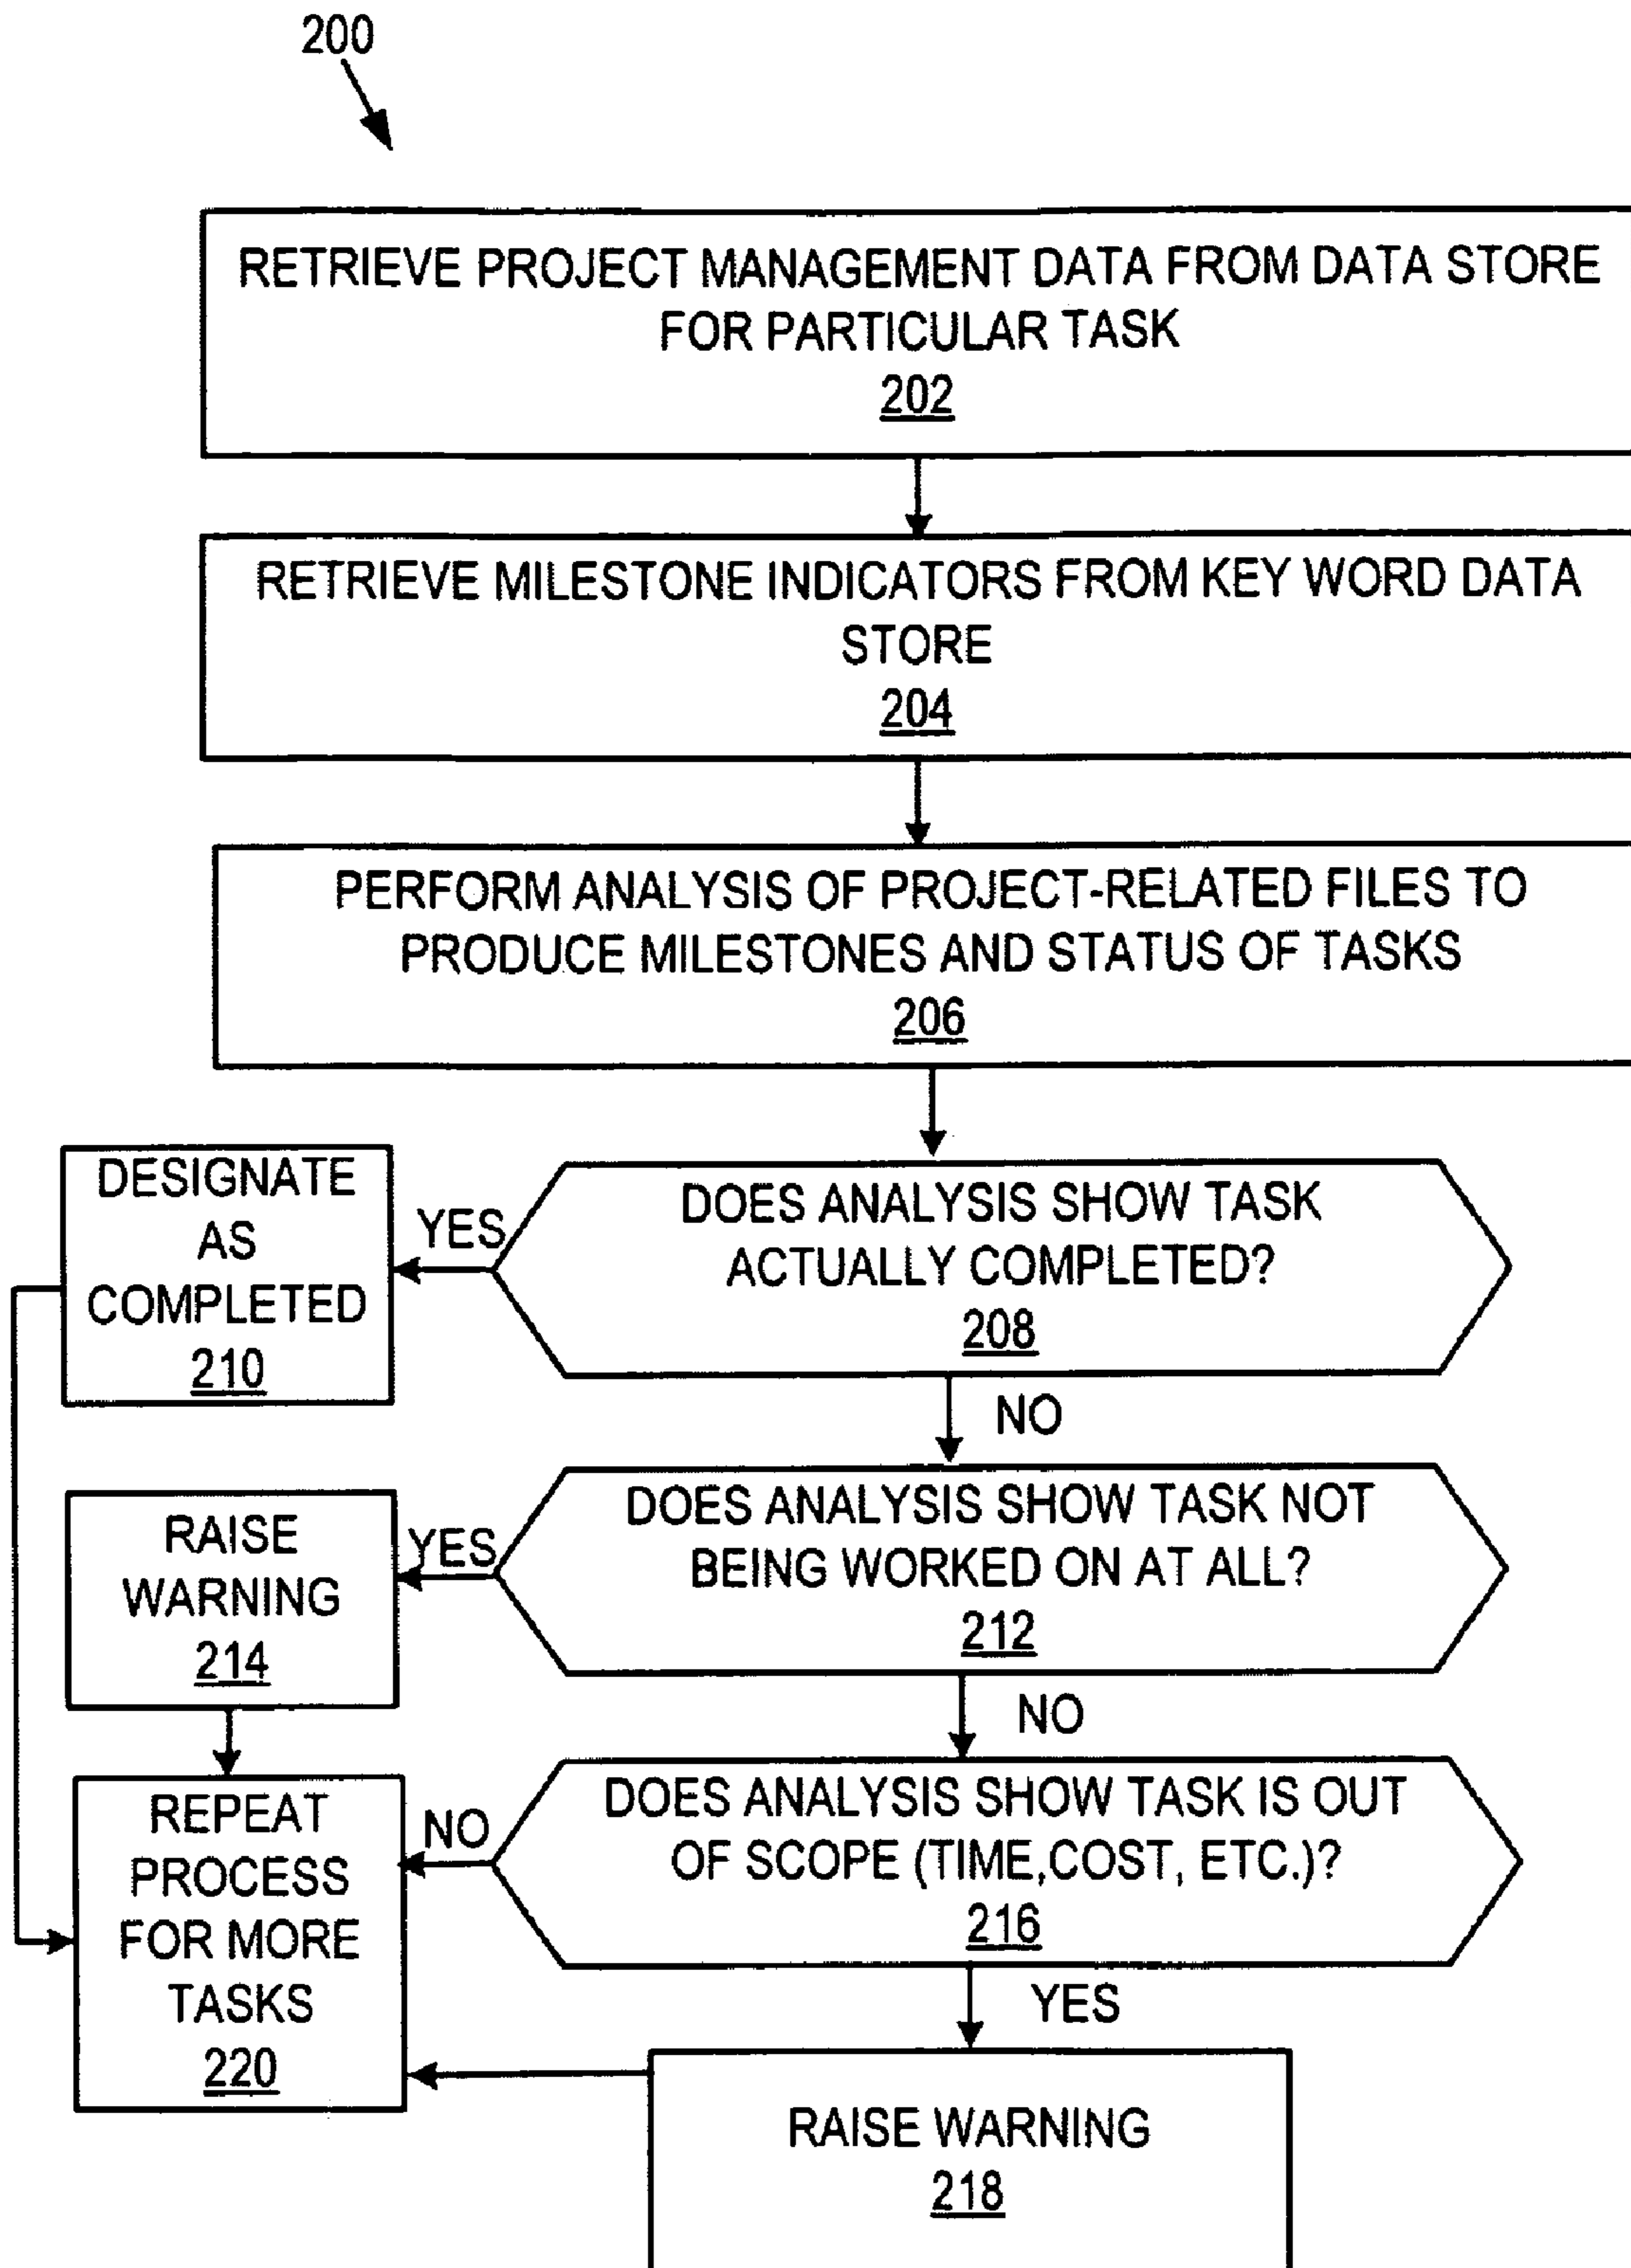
200

RETRIEVE PROJECT MANAGEMENT DATA FROM DATA STORE FOR PARTICULAR TASK
202

RETRIEVE MILESTONE INDICATORS FROM KEY WORD DATA STORE
204

PERFORM ANALYSIS OF PROJECT-RELATED FILES TO PRODUCE MILESTONES AND STATUS OF TASKS
206

DOES ANALYSIS SHOW TASK ACTUALLY COMPLETED?
208

YES

DESIGNATE AS COMPLETED
210

NO

DOES ANALYSIS SHOW TASK NOT BEING WORKED ON AT ALL?
212

YES

RAISE WARNING
214

NO

DOES ANALYSIS SHOW TASK IS OUT OF SCOPE (TIME,COST, ETC.)?
216

NO

REPEAT PROCESS FOR MORE TASKS
220

YES

RAISE WARNING
218